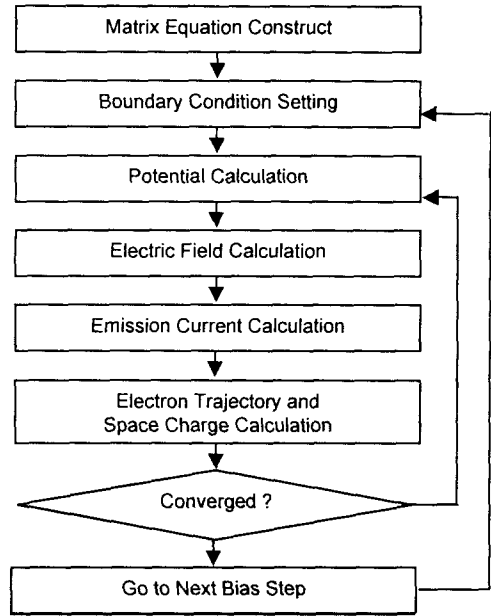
Matrix Equation Construct

Boundary Condition Setting

Potential Calculation

Electric Field Calculation

Emission Current Calculation

Electron Trajectory and Space Charge Calculation

Converged ?

Go to Next Bias Step